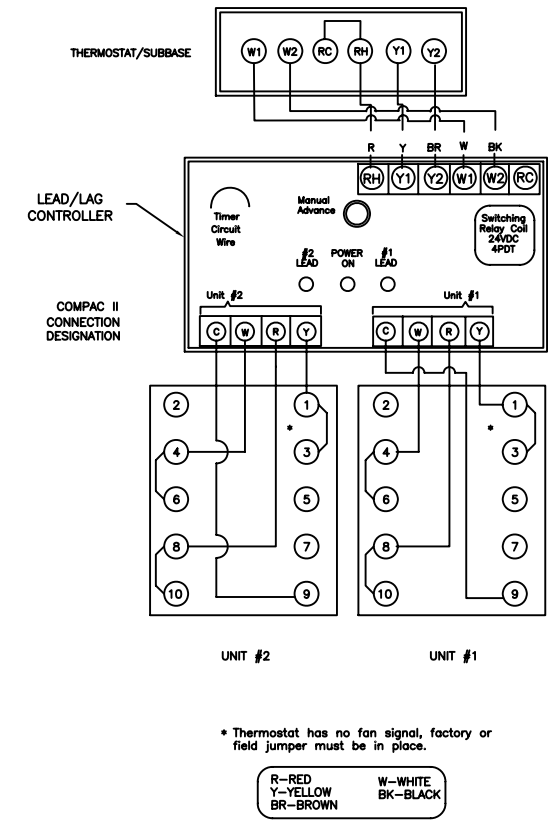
THERMOSTAT/SUBBASE

W1 W2 RC RH Y1 Y2

R Y BR W BK

RH Y1 Y2 W1 W2 RC

LEAD/LAG CONTROLLER

Timer Circuit Wire

Manual Advance

Switching Relay Coil 24VDC 4PDT

#2 LEAD

POWER ON

#1 LEAD

COMPAC II CONNECTION DESIGNATION

Unit #2

C W R Y

Unit #1

C W R Y

2 1 4 3 6 5 8 7 10 9

*

2 1 4 3 6 5 8 7 10 9

*

UNIT #2

UNIT #1

* Thermostat has no fan signal, factory or field jumper must be in place.

R–RED
Y–YELLOW
BR–BROWN
W–WHITE
BK–BLACK